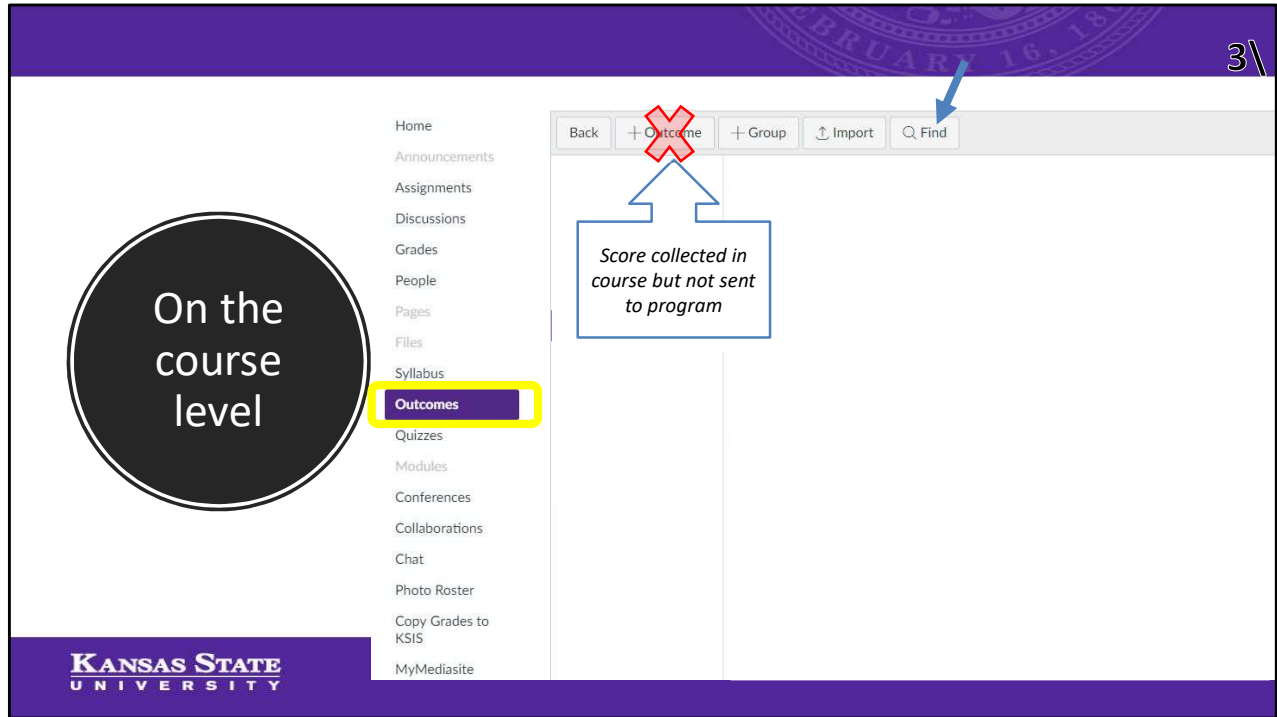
3\

On the course level

Home
Announcements
Assignments
Discussions
Grades
People
Pages
Files
Syllabus
Outcomes
Quizzes
Modules
Conferences
Collaborations
Chat
Photo Roster
Copy Grades to KSIS
MyMediasite

Back | + Outcome | + Group | Import | Find

Score collected in course but not sent to program

KANSAS STATE
UNIVERSITY